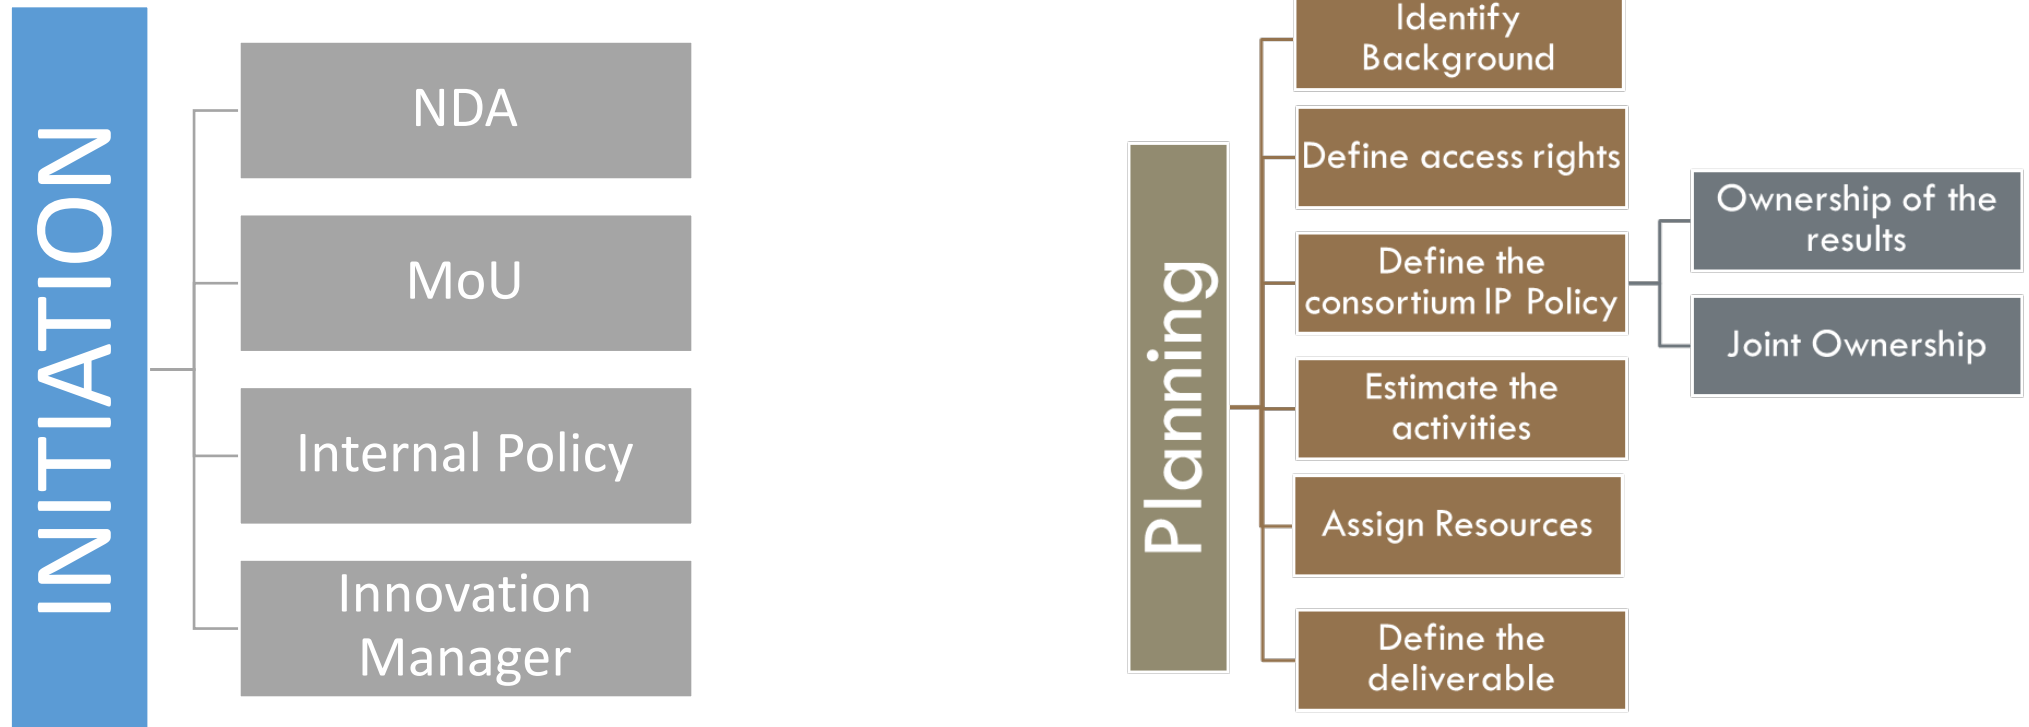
INITIATION

NDA

MoU

Internal Policy

Innovation Manager

Planning

Identify Background

Define access rights

Define the consortium IP Policy

Estimate the activities

Assign Resources

Define the deliverable

Ownership of the results

Joint Ownership